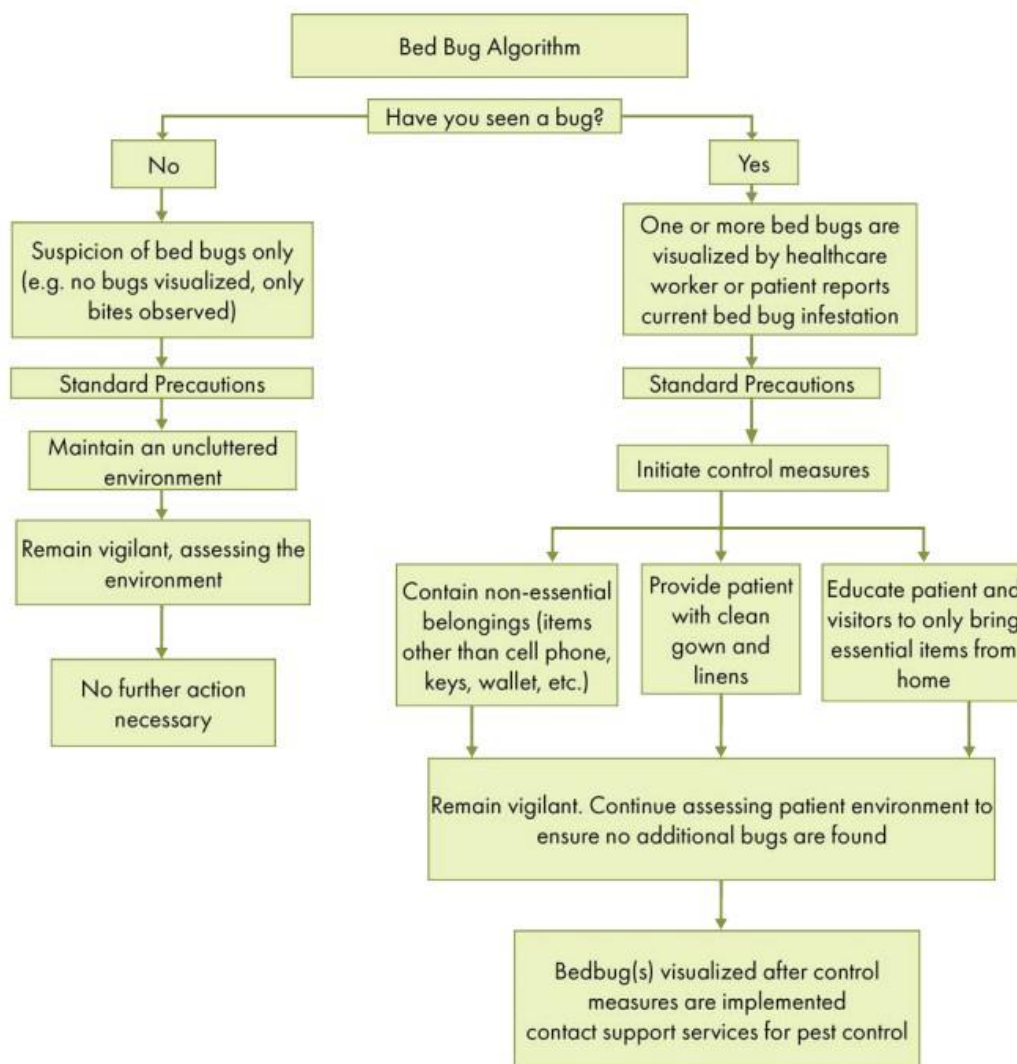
Bed Bug Algorithm

Have you seen a bug?

No

Suspicion of bed bugs only (e.g. no bugs visualized, only bites observed)

Standard Precautions

Maintain an uncluttered environment

Remain vigilant, assessing the environment

No further action necessary

Yes

One or more bed bugs are visualized by healthcare worker or patient reports current bed bug infestation

Standard Precautions

Initiate control measures

Contain non-essential belongings (items other than cell phone, keys, wallet, etc.)

Provide patient with clean gown and linens

Educate patient and visitors to only bring essential items from home

Remain vigilant. Continue assessing patient environment to ensure no additional bugs are found

Bedbug(s) visualized after control measures are implemented contact support services for pest control